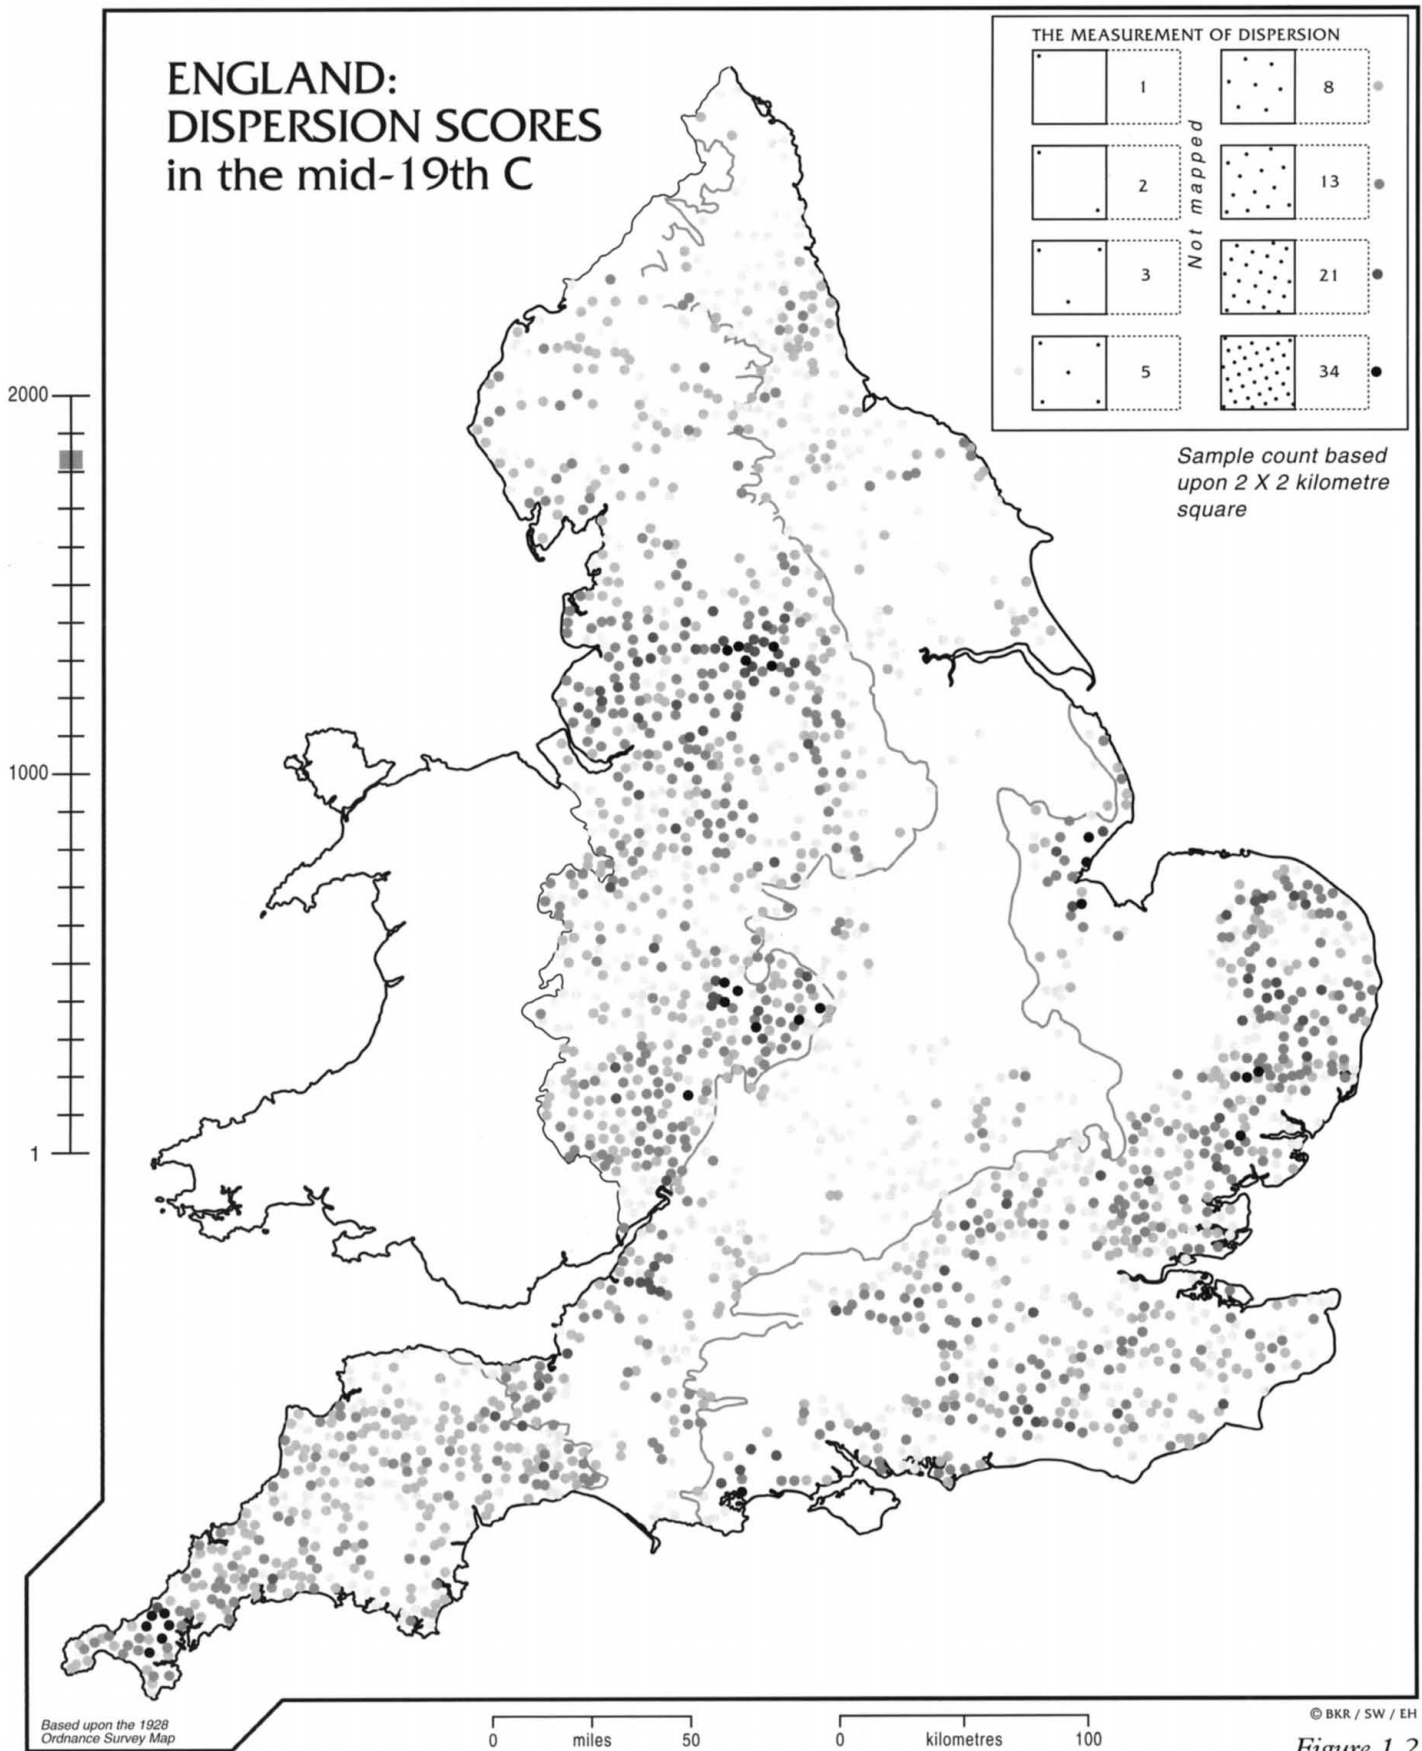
ENGLAND:
DISPERSION SCORES
in the mid-19th C

THE MEASUREMENT OF DISPERSION

1
2
3
5
Not mapped
8
13
21
34

Sample count based upon 2 X 2 kilometre square

2000
1000
1

Based upon the 1928 Ordnance Survey Map

0 miles 50

0 kilometres 100

© BKR / SW / EH

Figure 1.2